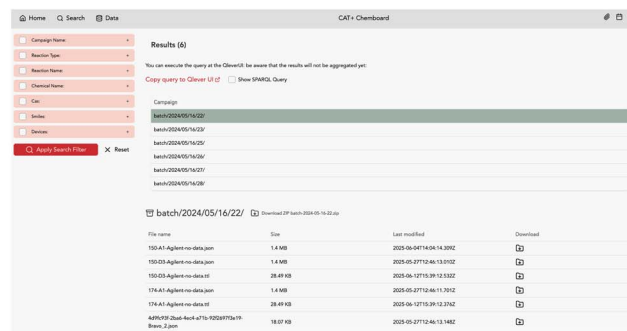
Home Search Data

CAT+ Chemboard

Campaign Name
Reaction Type
Reaction Name
Chemical Name
Cas
Smiles
Devices

Apply Search Filter
Reset

Results (6)

You can execute the query at the QleverUI: be aware that the results will not be aggregated yet:

Copy query to Qlever UI
Show SPARQL Query

| Campaign |
|---|
| batch/2024/05/16/22/ |
| batch/2024/05/16/23/ |
| batch/2024/05/16/25/ |
| batch/2024/05/16/26/ |
| batch/2024/05/16/27/ |
| batch/2024/05/16/28/ |

batch/2024/05/16/22/
Download ZIP batch-2024-05-16-22.zip

| File name | Size | Last modified | Download |
|---|---|---|---|
| 150-A1-Agilent-no-data.json | 1.4 MB | 2025-06-04T14:04:14.309Z | |
| 150-D3-Agilent-no-data.json | 1.4 MB | 2025-05-27T12:46:13.010Z | |
| 150-D3-Agilent-no-data.ttl | 28.49 KB | 2025-06-12T15:39:12.532Z | |
| 174-A1-Agilent-no-data.json | 1.4 MB | 2025-05-27T12:46:11.701Z | |
| 174-A1-Agilent-no-data.ttl | 28.49 KB | 2025-06-12T15:39:12.376Z | |
| 4d9fc93f-2ba6-4ec4-a71b-92f2b97f3e19-Bravo_2.json | 18.07 KB | 2025-05-27T12:46:13.148Z | |